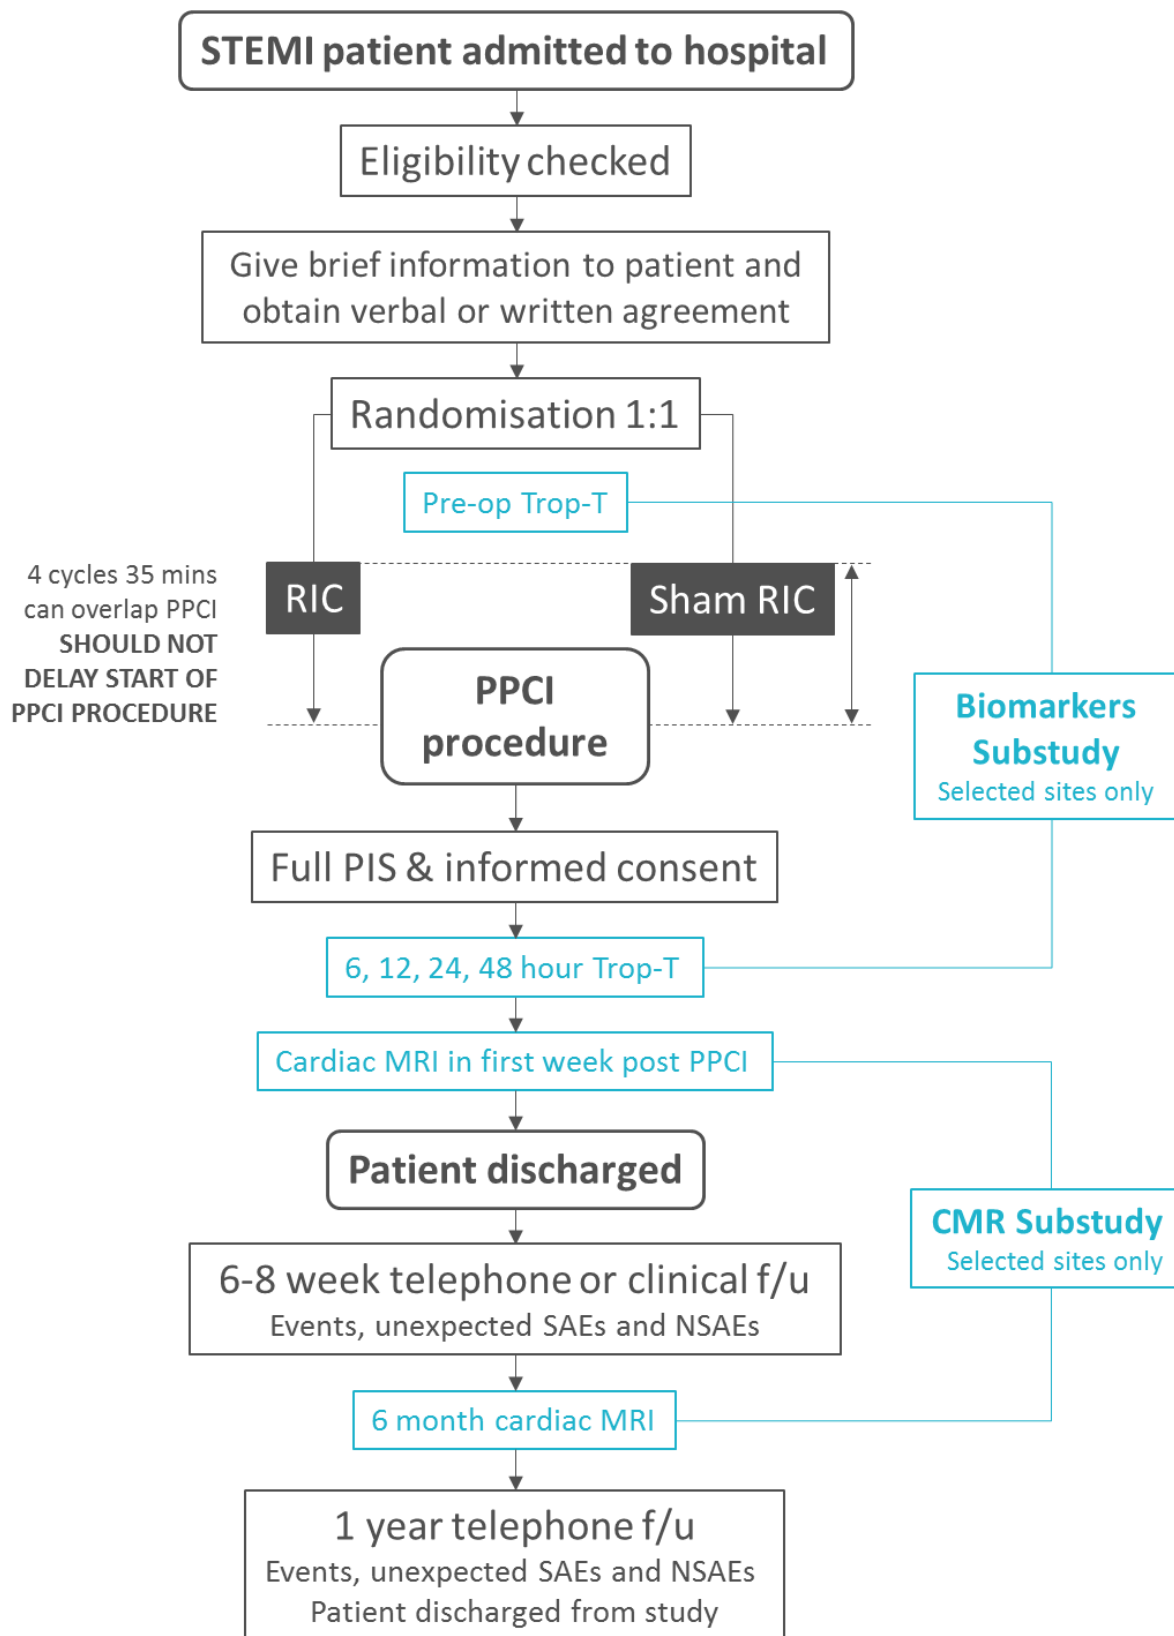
STEMI patient admitted to hospital

Eligibility checked

Give brief information to patient and obtain verbal or written agreement

Randomisation 1:1

Pre-op Trop-T

4 cycles 35 mins can overlap PPCI SHOULD NOT DELAY START OF PPCI PROCEDURE

RIC

Sham RIC

PPCI procedure

Biomarkers Substudy
Selected sites only

Full PIS & informed consent

6, 12, 24, 48 hour Trop-T

Cardiac MRI in first week post PPCI

Patient discharged

CMR Substudy
Selected sites only

6-8 week telephone or clinical f/u
Events, unexpected SAEs and NSAEs

6 month cardiac MRI

1 year telephone f/u
Events, unexpected SAEs and NSAEs
Patient discharged from study